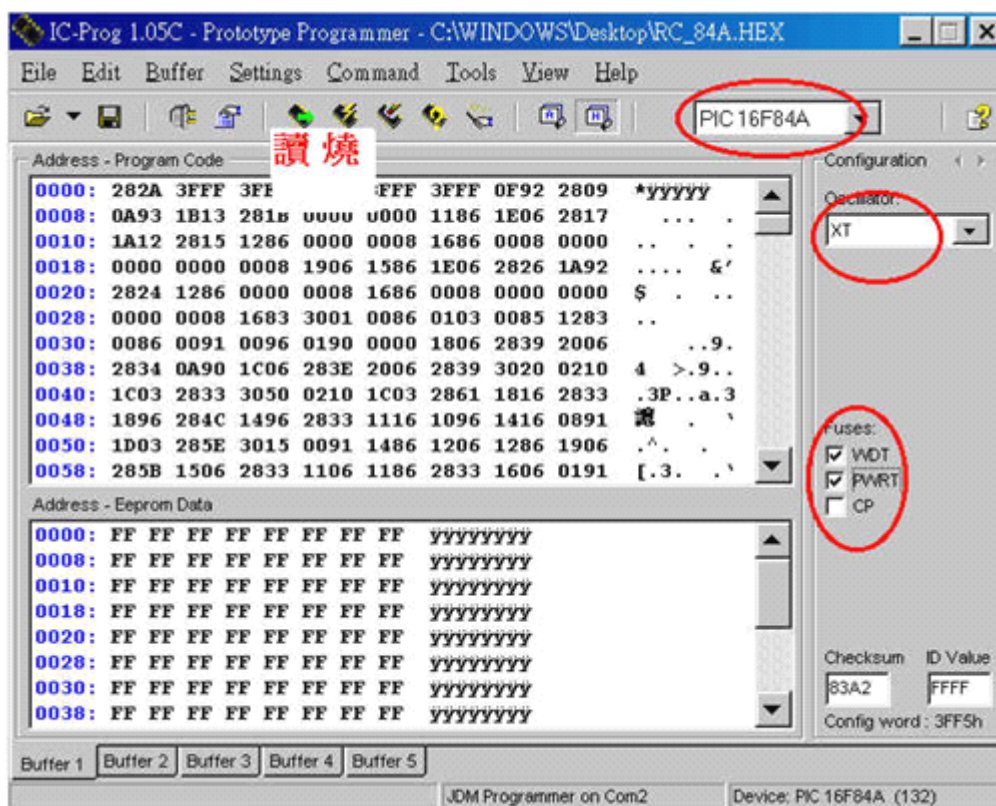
IC-Prog 1.05C - Prototype Programmer - C:\WINDOWS\Desktop\RC_84A.HEX

File Edit Buffer Settings Command Tools View Help

PIC 16F84A

讀 燒

Address - Program Code

| | | | | | | | | | |
|---|---|---|---|---|---|---|---|---|---|
| 0000: | 282A | 3FFF | 3F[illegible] | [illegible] | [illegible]FFF | 3FFF | 0F92 | 2809 | *ÿÿÿÿÿ |
| 0008: | 0A93 | 1B13 | 281B | 0000 | 0000 | 1186 | 1E06 | 2817 | ... . |
| 0010: | 1A12 | 2815 | 1286 | 0000 | 0008 | 1686 | 0008 | 0000 | .. . . |
| 0018: | 0000 | 0000 | 0008 | 1906 | 1586 | 1E06 | 2826 | 1A92 | .... &' |
| 0020: | 2824 | 1286 | 0000 | 0008 | 1686 | 0008 | 0000 | 0000 | $ . .. |
| 0028: | 0000 | 0008 | 1683 | 3001 | 0086 | 0103 | 0085 | 1283 | .. |
| 0030: | 0086 | 0091 | 0096 | 0190 | 0000 | 1806 | 2839 | 2006 | ..9. |
| 0038: | 2834 | 0A90 | 1C06 | 283E | 2006 | 2839 | 3020 | 0210 | 4 >.9.. |
| 0040: | 1C03 | 2833 | 3050 | 0210 | 1C03 | 2861 | 1816 | 2833 | .3P..a.3 |
| 0048: | 1896 | 284C | 1496 | 2833 | 1116 | 1096 | 1416 | 0891 | 譏 . ` |
| 0050: | 1D03 | 285E | 3015 | 0091 | 1486 | 1206 | 1286 | 1906 | .^. . |
| 0058: | 285B | 1506 | 2833 | 1106 | 1186 | 2833 | 1606 | 0191 | [.3. .` |

Address - Eeprom Data

0000: FF FF FF FF FF FF FF FF ÿÿÿÿÿÿÿÿ
0008: FF FF FF FF FF FF FF FF ÿÿÿÿÿÿÿÿ
0010: FF FF FF FF FF FF FF FF ÿÿÿÿÿÿÿÿ
0018: FF FF FF FF FF FF FF FF ÿÿÿÿÿÿÿÿ
0020: FF FF FF FF FF FF FF FF ÿÿÿÿÿÿÿÿ
0028: FF FF FF FF FF FF FF FF ÿÿÿÿÿÿÿÿ
0030: FF FF FF FF FF FF FF FF ÿÿÿÿÿÿÿÿ
0038: FF FF FF FF FF FF FF FF ÿÿÿÿÿÿÿÿ

Configuration

Oscillator:
XT

Fuses:
WDT
PWRT
CP

Checksum ID Value
83A2 FFFF
Config word : 3FF5h

Buffer 1 Buffer 2 Buffer 3 Buffer 4 Buffer 5

JDM Programmer on Com2 Device: PIC 16F84A (132)